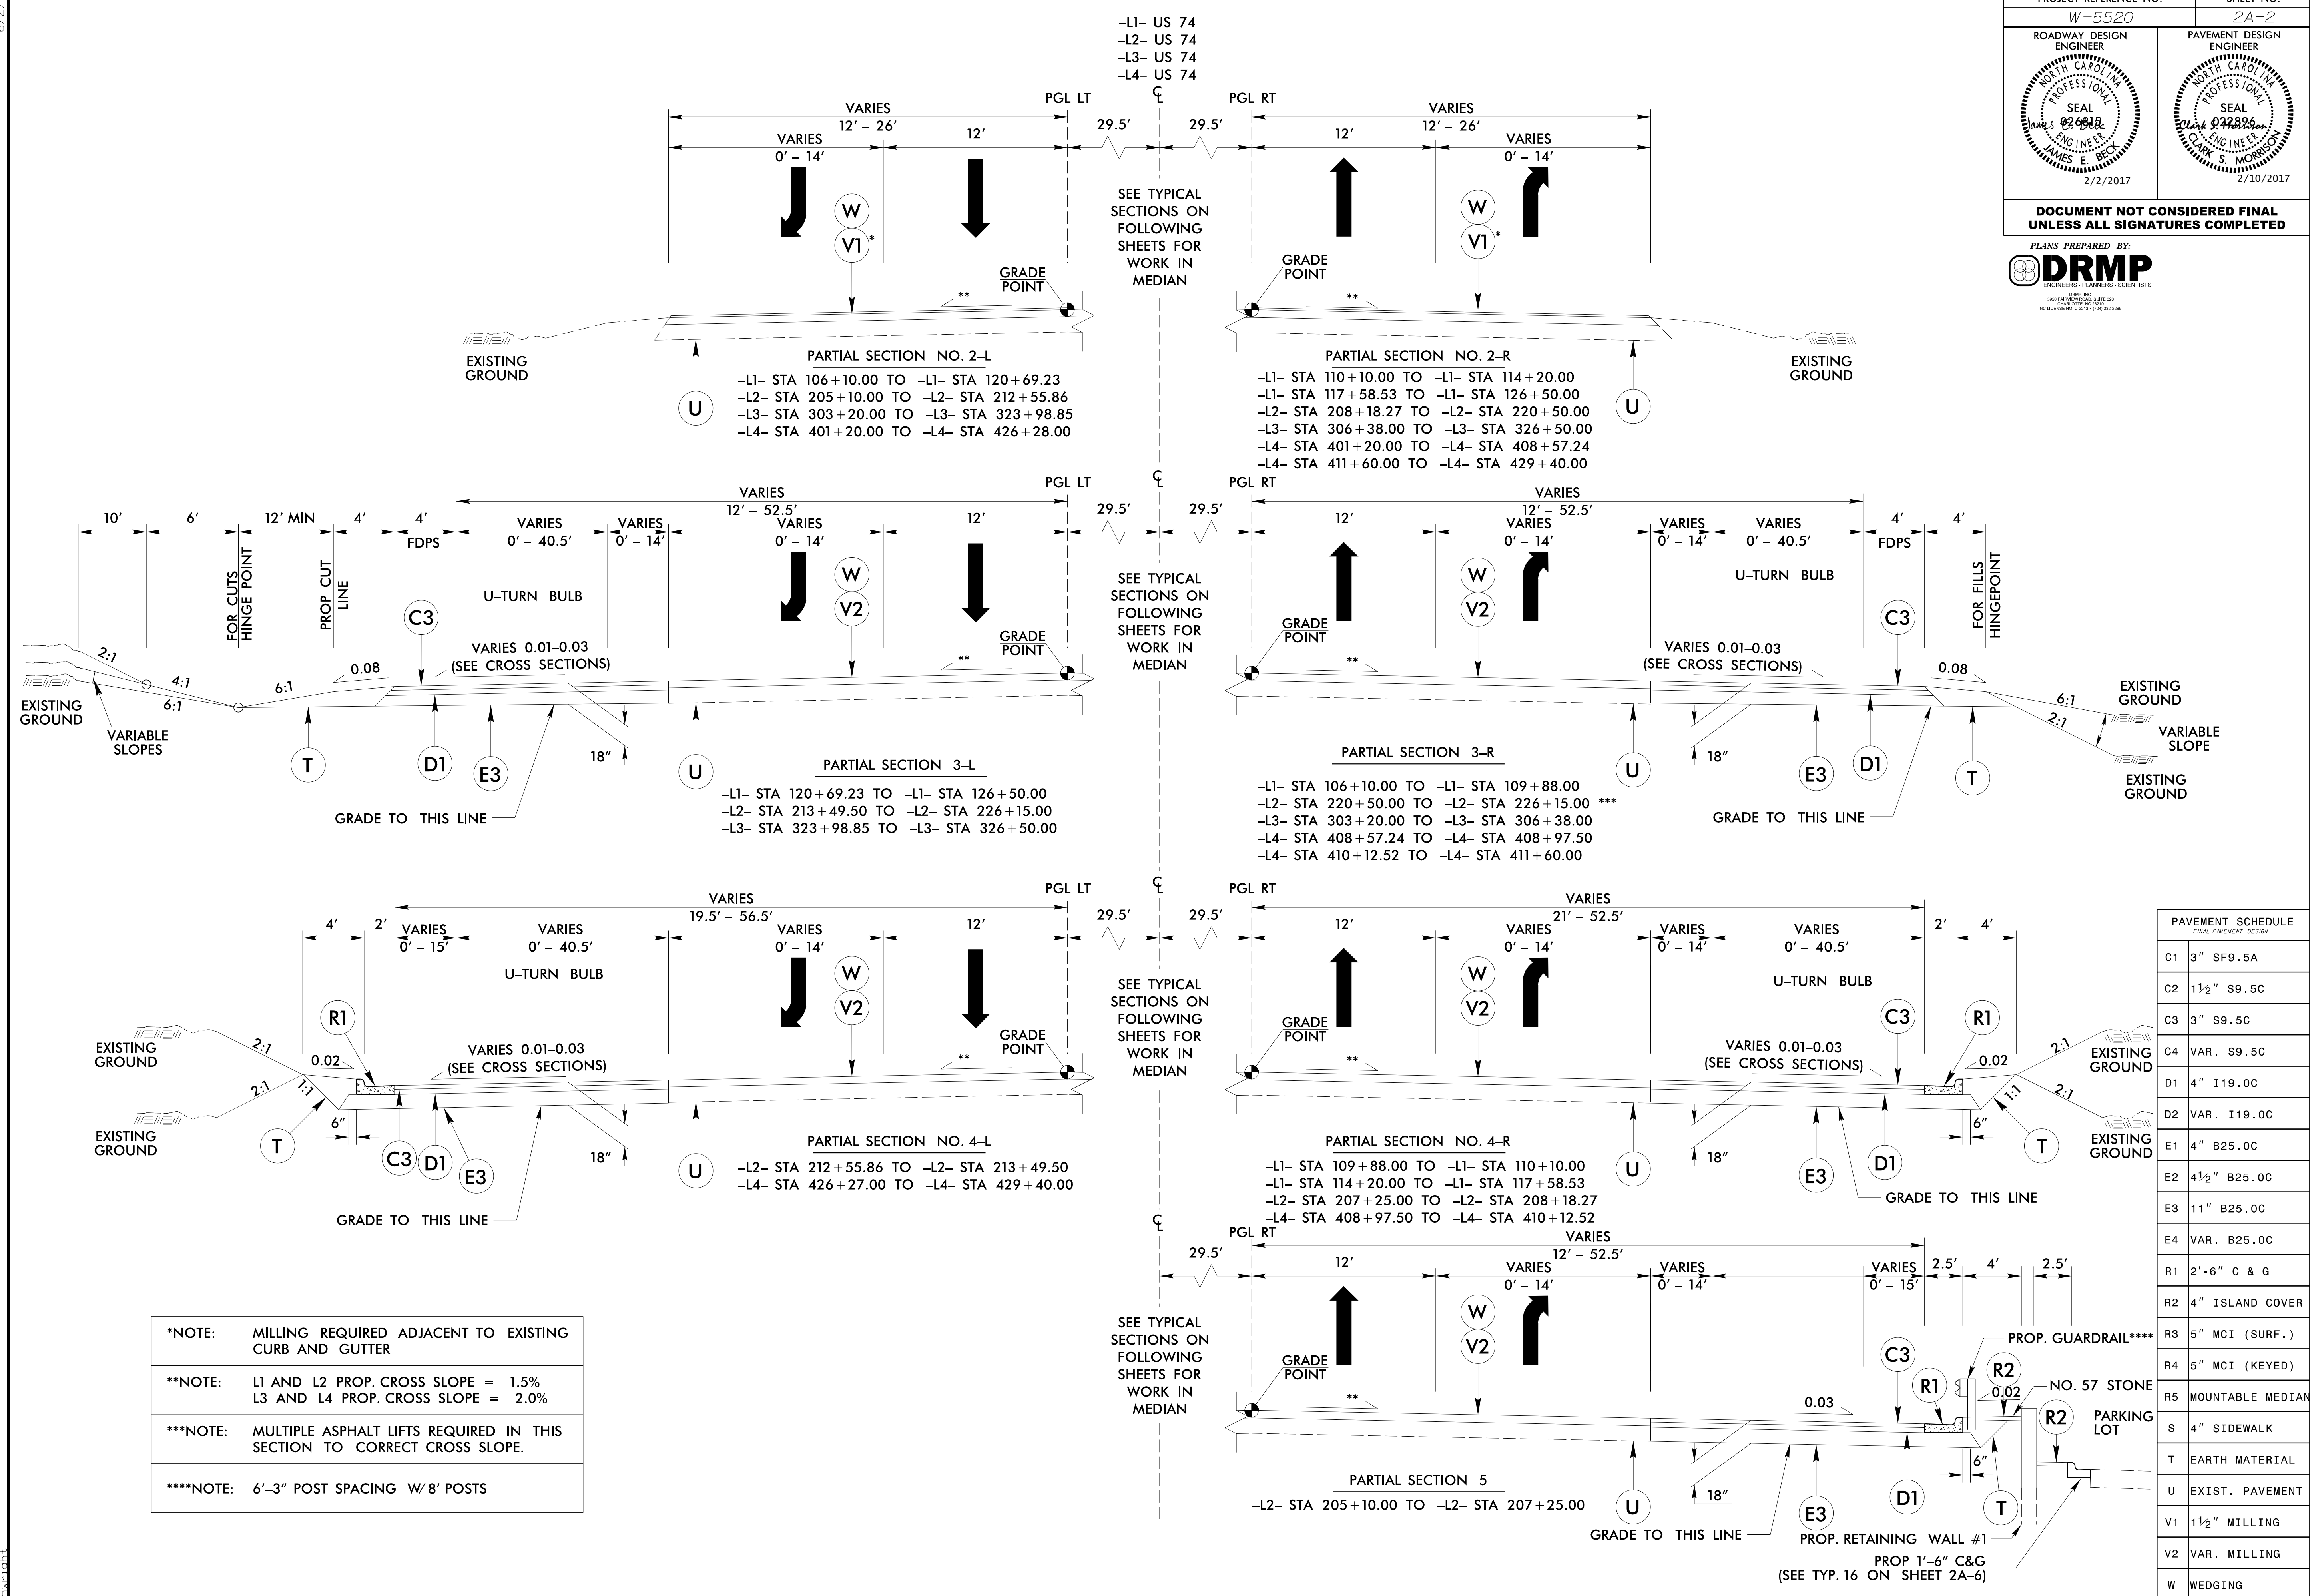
PROJECT REFERENCE NO. SHEET NO.
W-5520 2A-2

ROADWAY DESIGN ENGINEER
NORTH CAROLINA PROFESSIONAL SEAL 026618 ENGINEER JAMES E. BECK
2/2/2017

PAVEMENT DESIGN ENGINEER
NORTH CAROLINA PROFESSIONAL SEAL 032896 ENGINEER CLARK S. MORRISON
2/10/2017

DOCUMENT NOT CONSIDERED FINAL UNLESS ALL SIGNATURES COMPLETED

PLANS PREPARED BY:
DRMP
ENGINEERS · PLANNERS · SCIENTISTS

–L1– US 74
–L2– US 74
–L3– US 74
–L4– US 74

PGL LT ℄ PGL RT
VARIES 12′ – 26′ 12′ 29.5′ 29.5′ 12′ VARIES 12′ – 26′
VARIES 0′ – 14′ VARIES 0′ – 14′
W V1* W V1*
SEE TYPICAL SECTIONS ON FOLLOWING SHEETS FOR WORK IN MEDIAN
GRADE POINT ** GRADE POINT **
EXISTING GROUND EXISTING GROUND
U U

PARTIAL SECTION NO. 2–L
–L1– STA 106+10.00 TO –L1– STA 120+69.23
–L2– STA 205+10.00 TO –L2– STA 212+55.86
–L3– STA 303+20.00 TO –L3– STA 323+98.85
–L4– STA 401+20.00 TO –L4– STA 426+28.00

PARTIAL SECTION NO. 2–R
–L1– STA 110+10.00 TO –L1– STA 114+20.00
–L1– STA 117+58.53 TO –L1– STA 126+50.00
–L2– STA 208+18.27 TO –L2– STA 220+50.00
–L3– STA 306+38.00 TO –L3– STA 326+50.00
–L4– STA 401+20.00 TO –L4– STA 408+57.24
–L4– STA 411+60.00 TO –L4– STA 429+40.00

PGL LT ℄ PGL RT
10′ 6′ 12′ MIN 4′ 4′ FDPS VARIES 12′ – 52.5′ VARIES 0′ – 40.5′ VARIES 0′ – 14′ VARIES 0′ – 14′ 12′ 29.5′ 29.5′ 12′ VARIES 12′ – 52.5′ VARIES 0′ – 14′ VARIES 0′ – 14′ VARIES 0′ – 40.5′ 4′ FDPS 4′
FOR CUTS HINGE POINT PROP CUT LINE U–TURN BULB U–TURN BULB FOR FILLS HINGEPOINT
C3 W V2 W V2 C3
SEE TYPICAL SECTIONS ON FOLLOWING SHEETS FOR WORK IN MEDIAN
2:1 4:1 6:1 6:1 0.08 VARIES 0.01–0.03 (SEE CROSS SECTIONS) GRADE POINT ** GRADE POINT ** VARIES 0.01–0.03 (SEE CROSS SECTIONS) 0.08 6:1 2:1
EXISTING GROUND VARIABLE SLOPES EXISTING GROUND VARIABLE SLOPE EXISTING GROUND
T D1 E3 18″ U U 18″ E3 D1 T
GRADE TO THIS LINE GRADE TO THIS LINE

PARTIAL SECTION 3–L
–L1– STA 120+69.23 TO –L1– STA 126+50.00
–L2– STA 213+49.50 TO –L2– STA 226+15.00
–L3– STA 323+98.85 TO –L3– STA 326+50.00

PARTIAL SECTION 3–R
–L1– STA 106+10.00 TO –L1– STA 109+88.00
–L2– STA 220+50.00 TO –L2– STA 226+15.00 ***
–L3– STA 303+20.00 TO –L3– STA 306+38.00
–L4– STA 408+57.24 TO –L4– STA 408+97.50
–L4– STA 410+12.52 TO –L4– STA 411+60.00

PGL LT ℄ PGL RT
4′ 2′ VARIES 0′ – 15′ VARIES 19.5′ – 56.5′ VARIES 0′ – 40.5′ VARIES 0′ – 14′ 12′ 29.5′ 29.5′ 12′ VARIES 21′ – 52.5′ VARIES 0′ – 14′ VARIES 0′ – 14′ VARIES 0′ – 40.5′ 2′ 4′
U–TURN BULB U–TURN BULB
R1 W V2 W V2 C3 R1
SEE TYPICAL SECTIONS ON FOLLOWING SHEETS FOR WORK IN MEDIAN
EXISTING GROUND 2:1 0.02 VARIES 0.01–0.03 (SEE CROSS SECTIONS) GRADE POINT ** GRADE POINT ** VARIES 0.01–0.03 (SEE CROSS SECTIONS) 0.02 2:1 EXISTING GROUND
EXISTING GROUND 2:1 1:1 6″ 1:1 2:1 6″ EXISTING GROUND
T C3 D1 E3 18″ U U 18″ E3 D1 T
GRADE TO THIS LINE GRADE TO THIS LINE

PARTIAL SECTION NO. 4–L
–L2– STA 212+55.86 TO –L2– STA 213+49.50
–L4– STA 426+27.00 TO –L4– STA 429+40.00

PARTIAL SECTION NO. 4–R
–L1– STA 109+88.00 TO –L1– STA 110+10.00
–L1– STA 114+20.00 TO –L1– STA 117+58.53
–L2– STA 207+25.00 TO –L2– STA 208+18.27
–L4– STA 408+97.50 TO –L4– STA 410+12.52

℄ PGL RT
29.5′ 12′ VARIES 12′ – 52.5′ VARIES 0′ – 14′ VARIES 0′ – 14′ VARIES 0′ – 15′ 2.5′ 4′ 2.5′
SEE TYPICAL SECTIONS ON FOLLOWING SHEETS FOR WORK IN MEDIAN
W V2 C3 R1 R2 R2
PROP. GUARDRAIL****
GRADE POINT ** 0.03 0.02 NO. 57 STONE PARKING LOT
6″ 18″
U E3 D1 T
GRADE TO THIS LINE PROP. RETAINING WALL #1
PROP 1′-6″ C&G (SEE TYP. 16 ON SHEET 2A–6)

PARTIAL SECTION 5
–L2– STA 205+10.00 TO –L2– STA 207+25.00

| *NOTE: | MILLING REQUIRED ADJACENT TO EXISTING CURB AND GUTTER |
|---|---|
| **NOTE: | L1 AND L2 PROP. CROSS SLOPE = 1.5% L3 AND L4 PROP. CROSS SLOPE = 2.0% |
| ***NOTE: | MULTIPLE ASPHALT LIFTS REQUIRED IN THIS SECTION TO CORRECT CROSS SLOPE. |
| ****NOTE: | 6′-3″ POST SPACING W/ 8′ POSTS |

PAVEMENT SCHEDULE
FINAL PAVEMENT DESIGN

| C1 | 3″ SF9.5A |
|---|---|
| C2 | 1½″ S9.5C |
| C3 | 3″ S9.5C |
| C4 | VAR. S9.5C |
| D1 | 4″ I19.0C |
| D2 | VAR. I19.0C |
| E1 | 4″ B25.0C |
| E2 | 4½″ B25.0C |
| E3 | 11″ B25.0C |
| E4 | VAR. B25.0C |
| R1 | 2′-6″ C & G |
| R2 | 4″ ISLAND COVER |
| R3 | 5″ MCI (SURF.) |
| R4 | 5″ MCI (KEYED) |
| R5 | MOUNTABLE MEDIAN |
| S | 4″ SIDEWALK |
| T | EARTH MATERIAL |
| U | EXIST. PAVEMENT |
| V1 | 1½″ MILLING |
| V2 | VAR. MILLING |
| W | WEDGING |